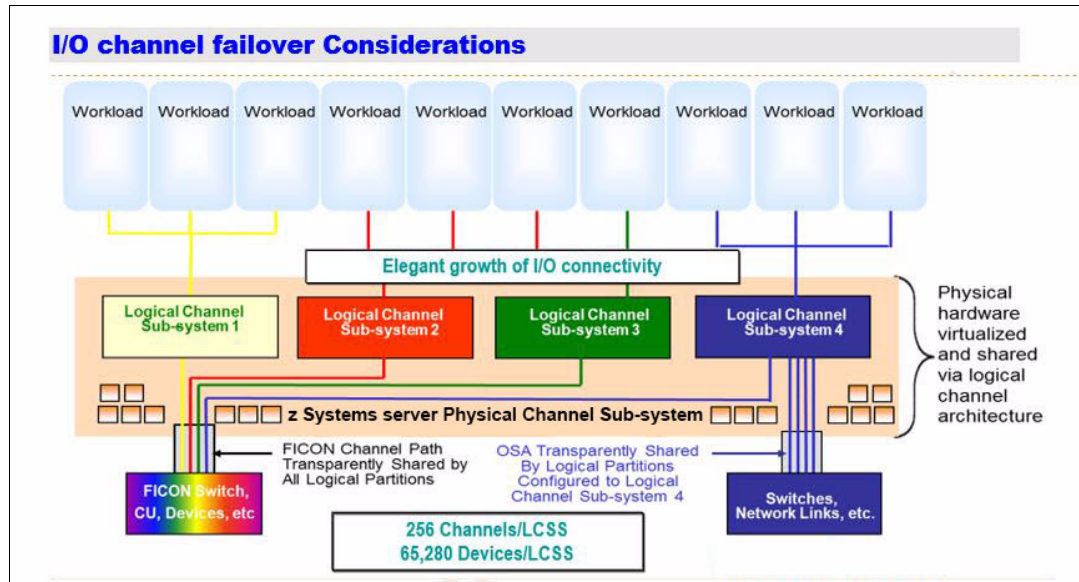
I/O channel failover Considerations

Workload Workload Workload Workload Workload Workload Workload Workload Workload Workload

Elegant growth of I/O connectivity

Logical Channel Sub-system 1

Logical Channel Sub-system 2

Logical Channel Sub-system 3

Logical Channel Sub-system 4

Physical hardware virtualized and shared via logical channel architecture

z Systems server Physical Channel Sub-system

FICON Channel Path Transparently Shared by All Logical Partitions

OSA Transparently Shared By Logical Partitions Configured to Logical Channel Sub-system 4

FICON Switch, CU, Devices, etc

Switches, Network Links, etc.

256 Channels/LCSS
65,280 Devices/LCSS